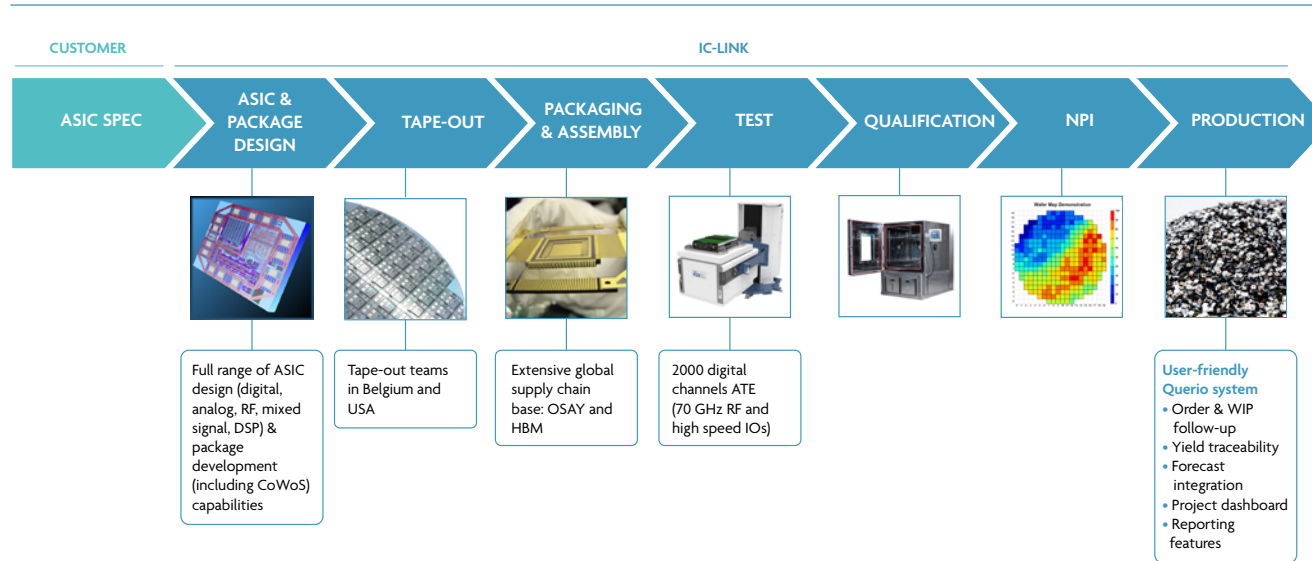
CUSTOMER

IC-LINK

ASIC SPEC

ASIC & PACKAGE DESIGN

TAPE-OUT

PACKAGING & ASSEMBLY

TEST

QUALIFICATION

NPI

PRODUCTION

Wafer Map Demonstration

Full range of ASIC design (digital, analog, RF, mixed signal, DSP) & package development (including CoWoS) capabilities

Tape-out teams in Belgium and USA

Extensive global supply chain base: OSAY and HBM

2000 digital channels ATE (70 GHz RF and high speed IOs)

User-friendly Querio system
• Order & WIP follow-up
• Yield traceability
• Forecast integration
• Project dashboard
• Reporting features